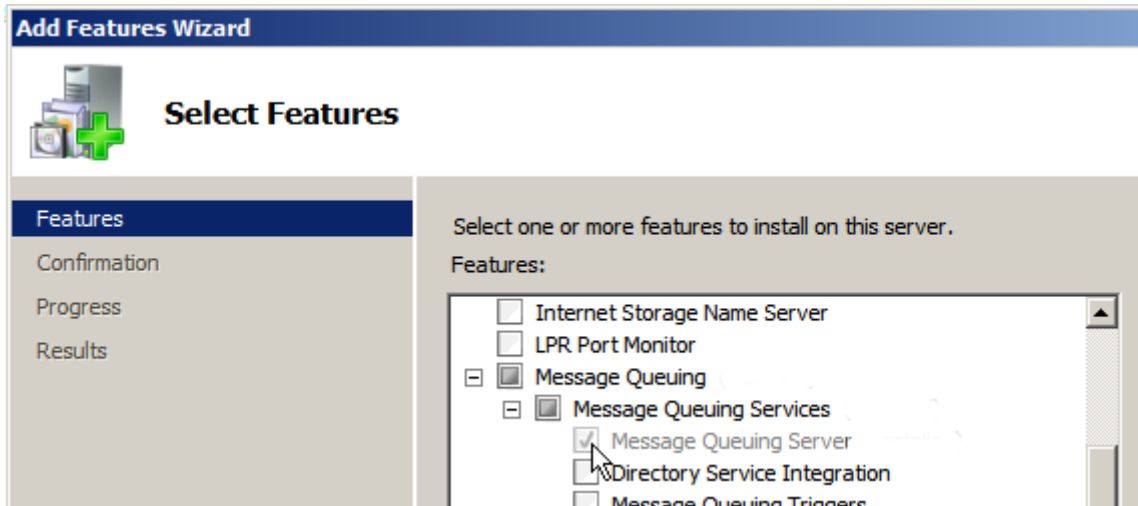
Add Features Wizard

Select Features

Features
Confirmation
Progress
Results

Select one or more features to install on this server.

Features:

Internet Storage Name Server
LPR Port Monitor
Message Queuing
Message Queuing Services
Message Queuing Server
Directory Service Integration
Message Queuing Triggers